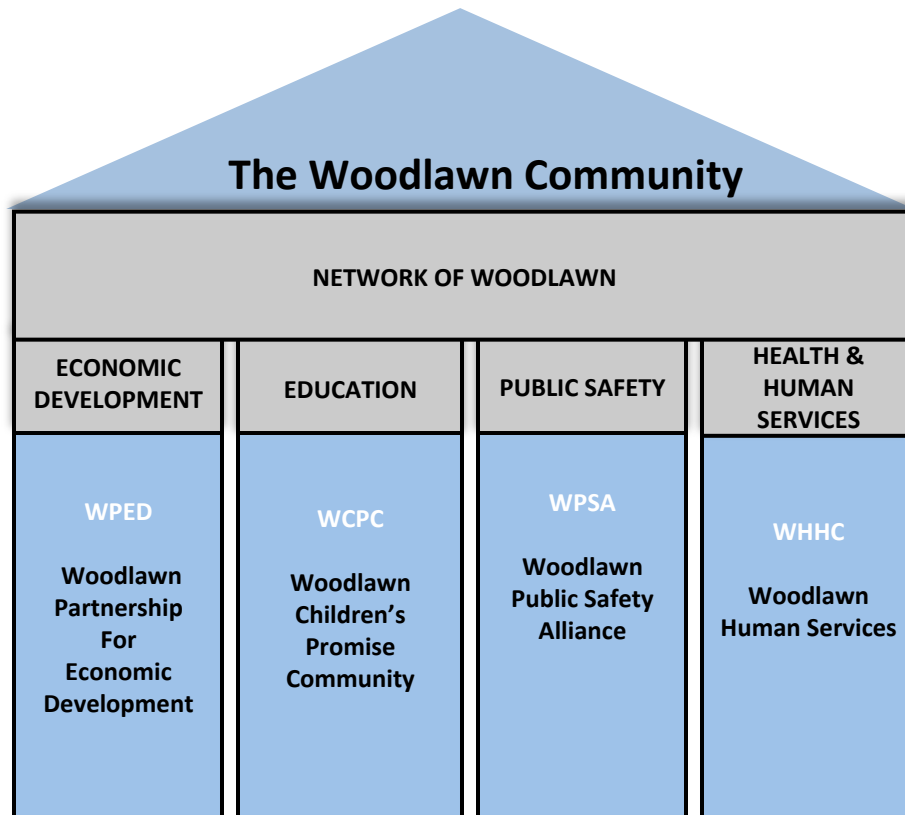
The Woodlawn Community

NETWORK OF WOODLAWN

ECONOMIC DEVELOPMENT

EDUCATION

PUBLIC SAFETY

HEALTH & HUMAN SERVICES

WPED

Woodlawn Partnership For Economic Development

WCPC

Woodlawn Children's Promise Community

WPSA

Woodlawn Public Safety Alliance

WHHC

Woodlawn Human Services